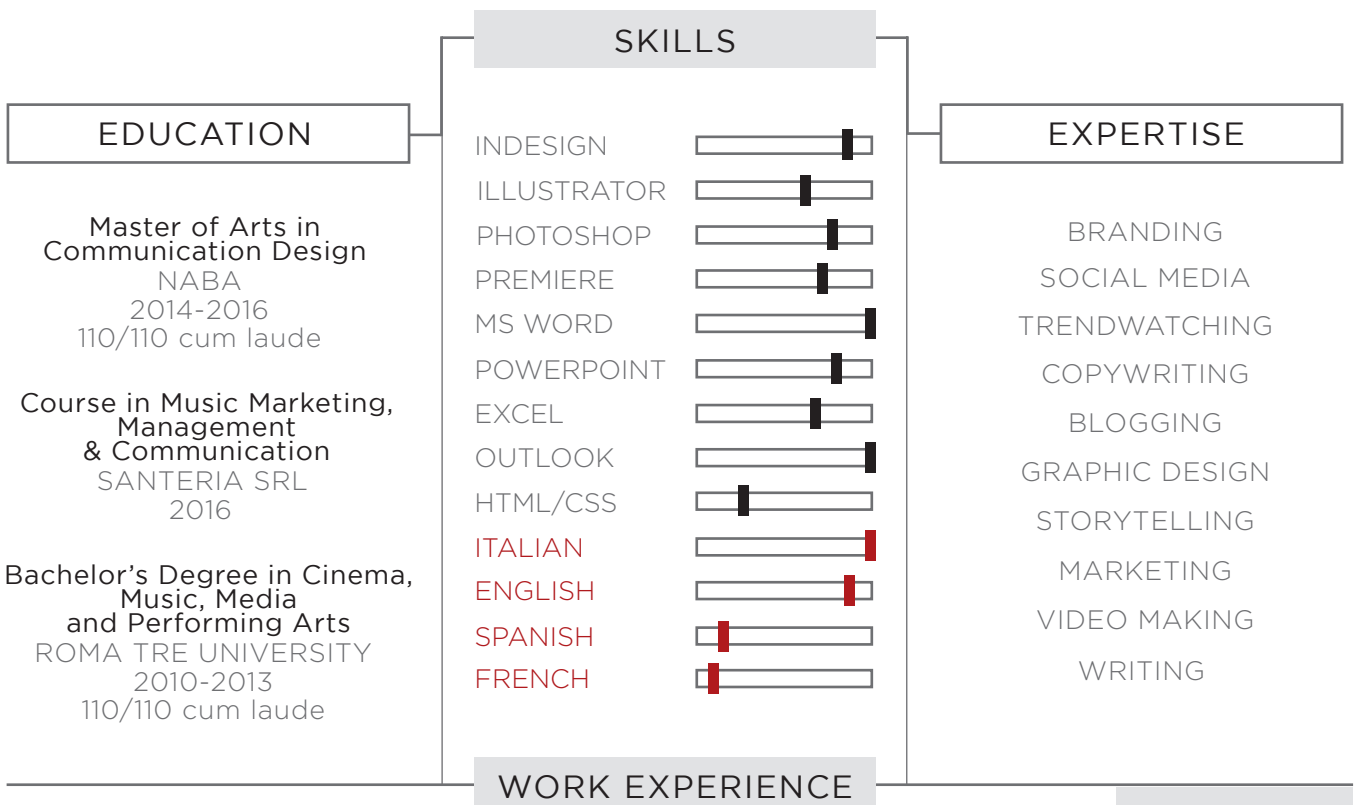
SKILLS

EDUCATION

Master of Arts in Communication Design
NABA
2014-2016
110/110 cum laude

Course in Music Marketing, Management & Communication
SANTERIA SRL
2016

Bachelor's Degree in Cinema, Music, Media and Performing Arts
ROMA TRE UNIVERSITY
2010-2013
110/110 cum laude

INDESIGN
ILLUSTRATOR
PHOTOSHOP
PREMIERE
MS WORD
POWERPOINT
EXCEL
OUTLOOK
HTML/CSS
ITALIAN
ENGLISH
SPANISH
FRENCH

EXPERTISE

BRANDING
SOCIAL MEDIA
TRENDWATCHING
COPYWRITING
BLOGGING
GRAPHIC DESIGN
STORYTELLING
MARKETING
VIDEO MAKING
WRITING

WORK EXPERIENCE